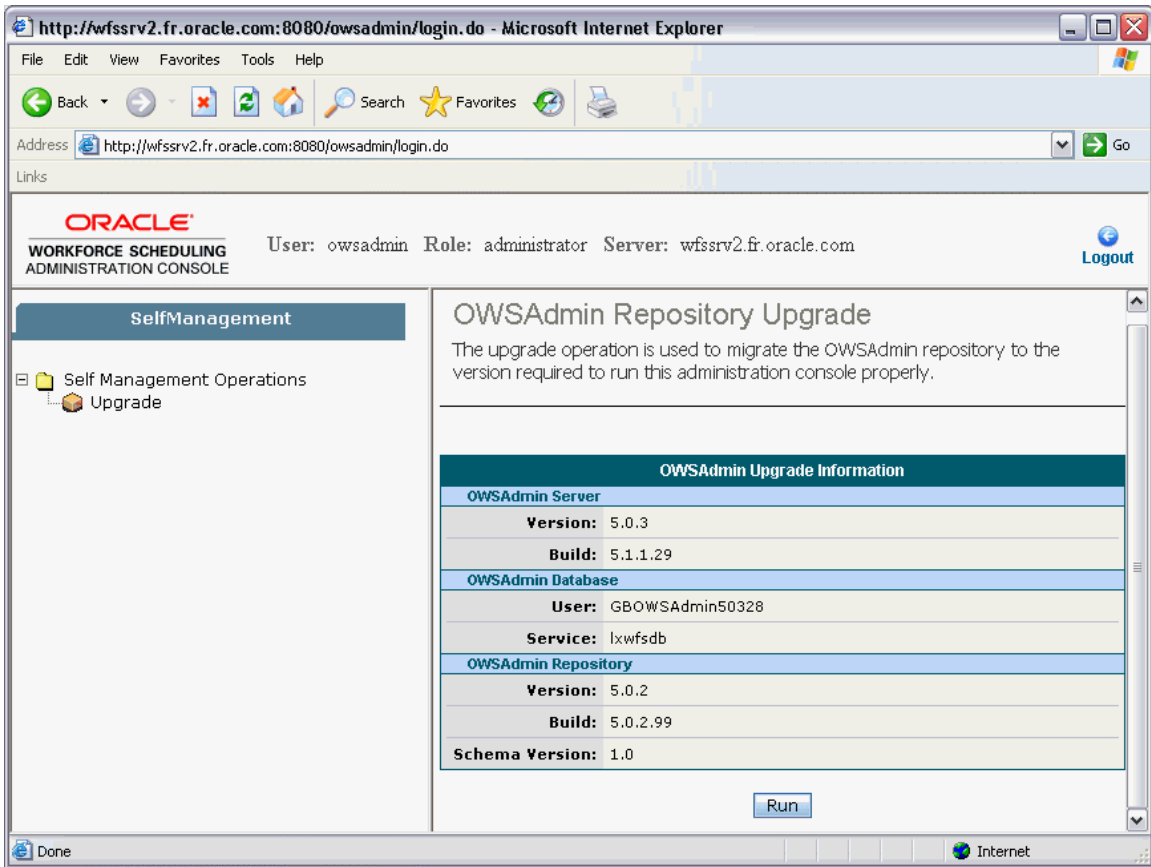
http://wfssrv2.fr.oracle.com:8080/owsadmin/login.do - Microsoft Internet Explorer

File Edit View Favorites Tools Help

Back Search Favorites

Address http://wfssrv2.fr.oracle.com:8080/owsadmin/login.do Go

Links

ORACLE
WORKFORCE SCHEDULING
ADMINISTRATION CONSOLE

User: owsadmin Role: administrator Server: wfssrv2.fr.oracle.com

Logout

SelfManagement

Self Management Operations
Upgrade

OWSAdmin Repository Upgrade

The upgrade operation is used to migrate the OWSAdmin repository to the version required to run this administration console properly.

| OWSAdmin Upgrade Information | |
|---|---|
| OWSAdmin Server | |
| Version: | 5.0.3 |
| Build: | 5.1.1.29 |
| OWSAdmin Database | |
| User: | GBOWSAdmin50328 |
| Service: | lxwfsdb |
| OWSAdmin Repository | |
| Version: | 5.0.2 |
| Build: | 5.0.2.99 |
| Schema Version: | 1.0 |

Run

Done

Internet